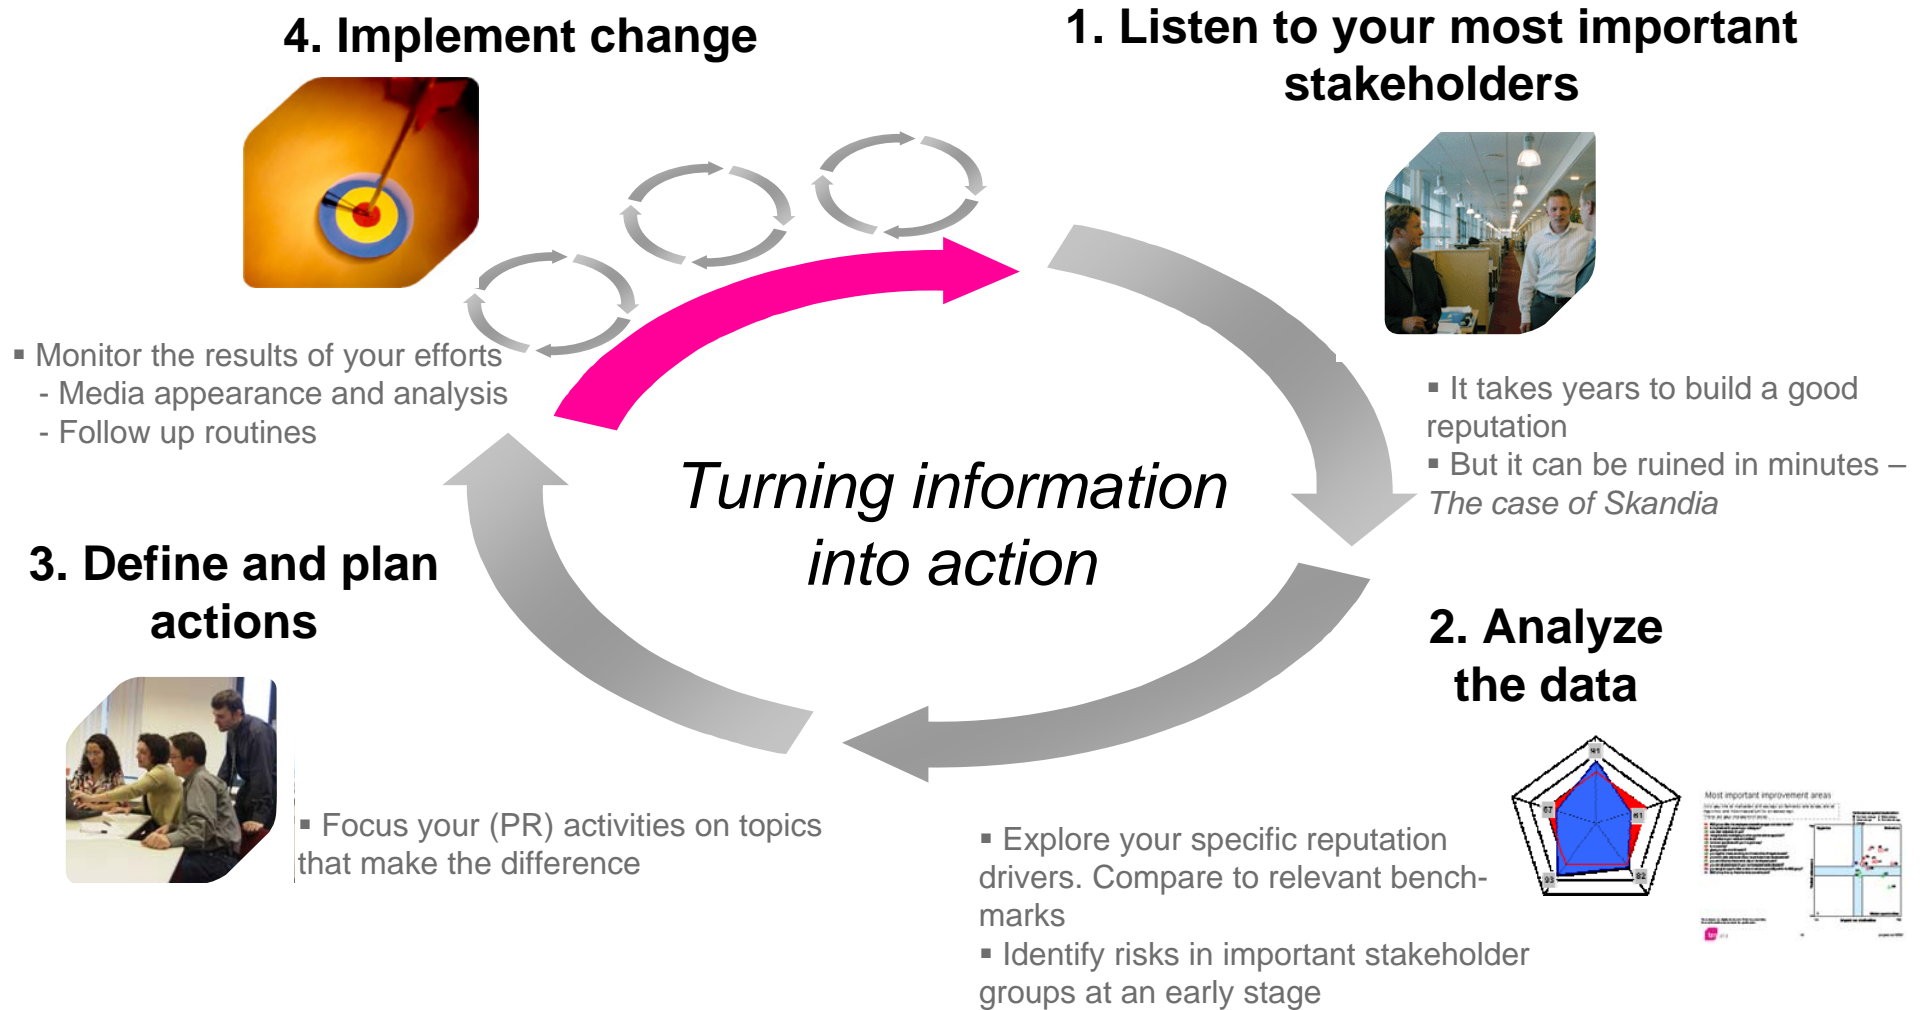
4. Implement change

1. Listen to your most important stakeholders

▪ Monitor the results of your efforts
- Media appearance and analysis
- Follow up routines

▪ It takes years to build a good reputation
▪ But it can be ruined in minutes – *The case of Skandia*

*Turning information into action*

3. Define and plan actions

2. Analyze the data

▪ Focus your (PR) activities on topics that make the difference

▪ Explore your specific reputation drivers. Compare to relevant benchmarks
▪ Identify risks in important stakeholder groups at an early stage

Most important improvement areas